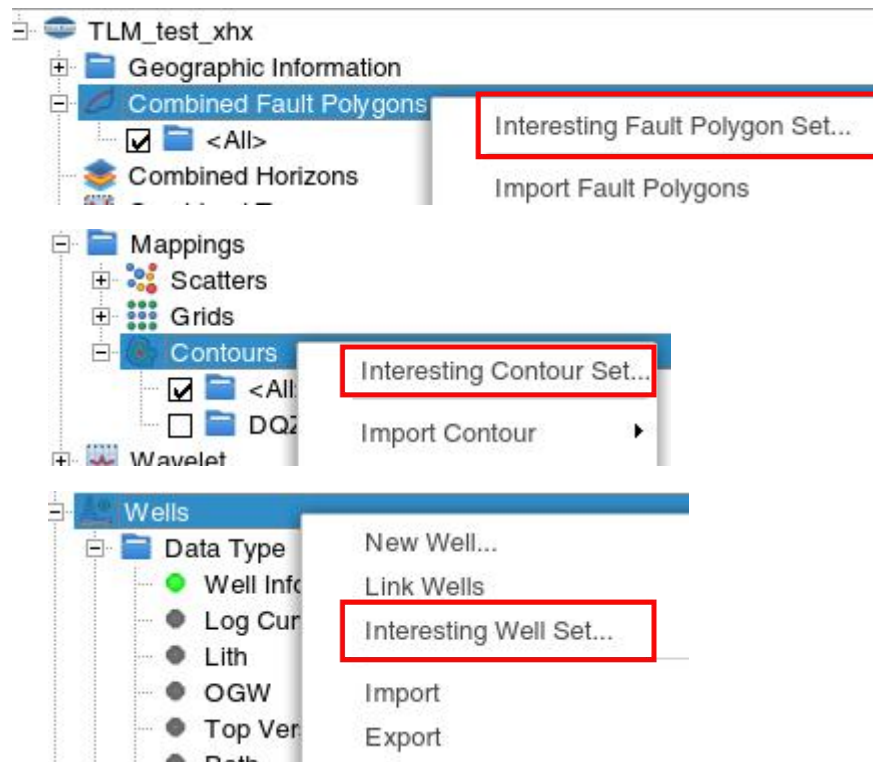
TLM_test_xhx
Geographic Information
Combined Fault Polygons
<All>
Combined Horizons
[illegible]

Interesting Fault Polygon Set...
Import Fault Polygons

Mappings
Scatters
Grids
Contours
<All
DQZ
Wavelet

Interesting Contour Set...
Import Contour

Wells
Data Type
Well Info
Log Cur
Lith
OGW
Top Ver
Path

New Well...
Link Wells
Interesting Well Set...
Import
Export